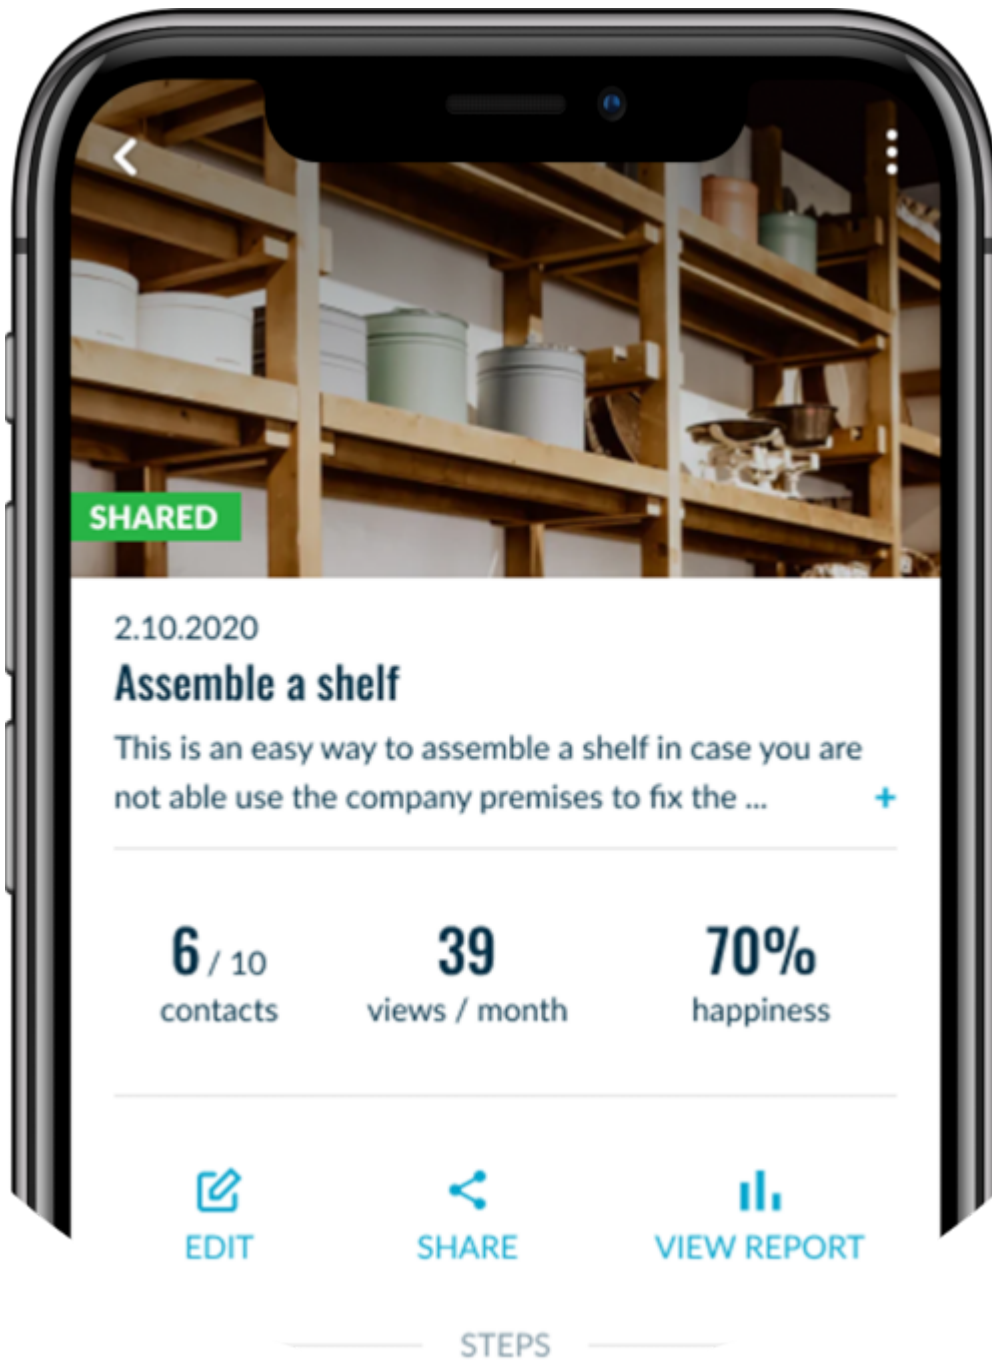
SHARED

2.10.2020

Assemble a shelf

This is an easy way to assemble a shelf in case you are not able use the company premises to fix the ... +

6 / 10
contacts

39
views / month

70%
happiness

EDIT

SHARE

VIEW REPORT

STEPS